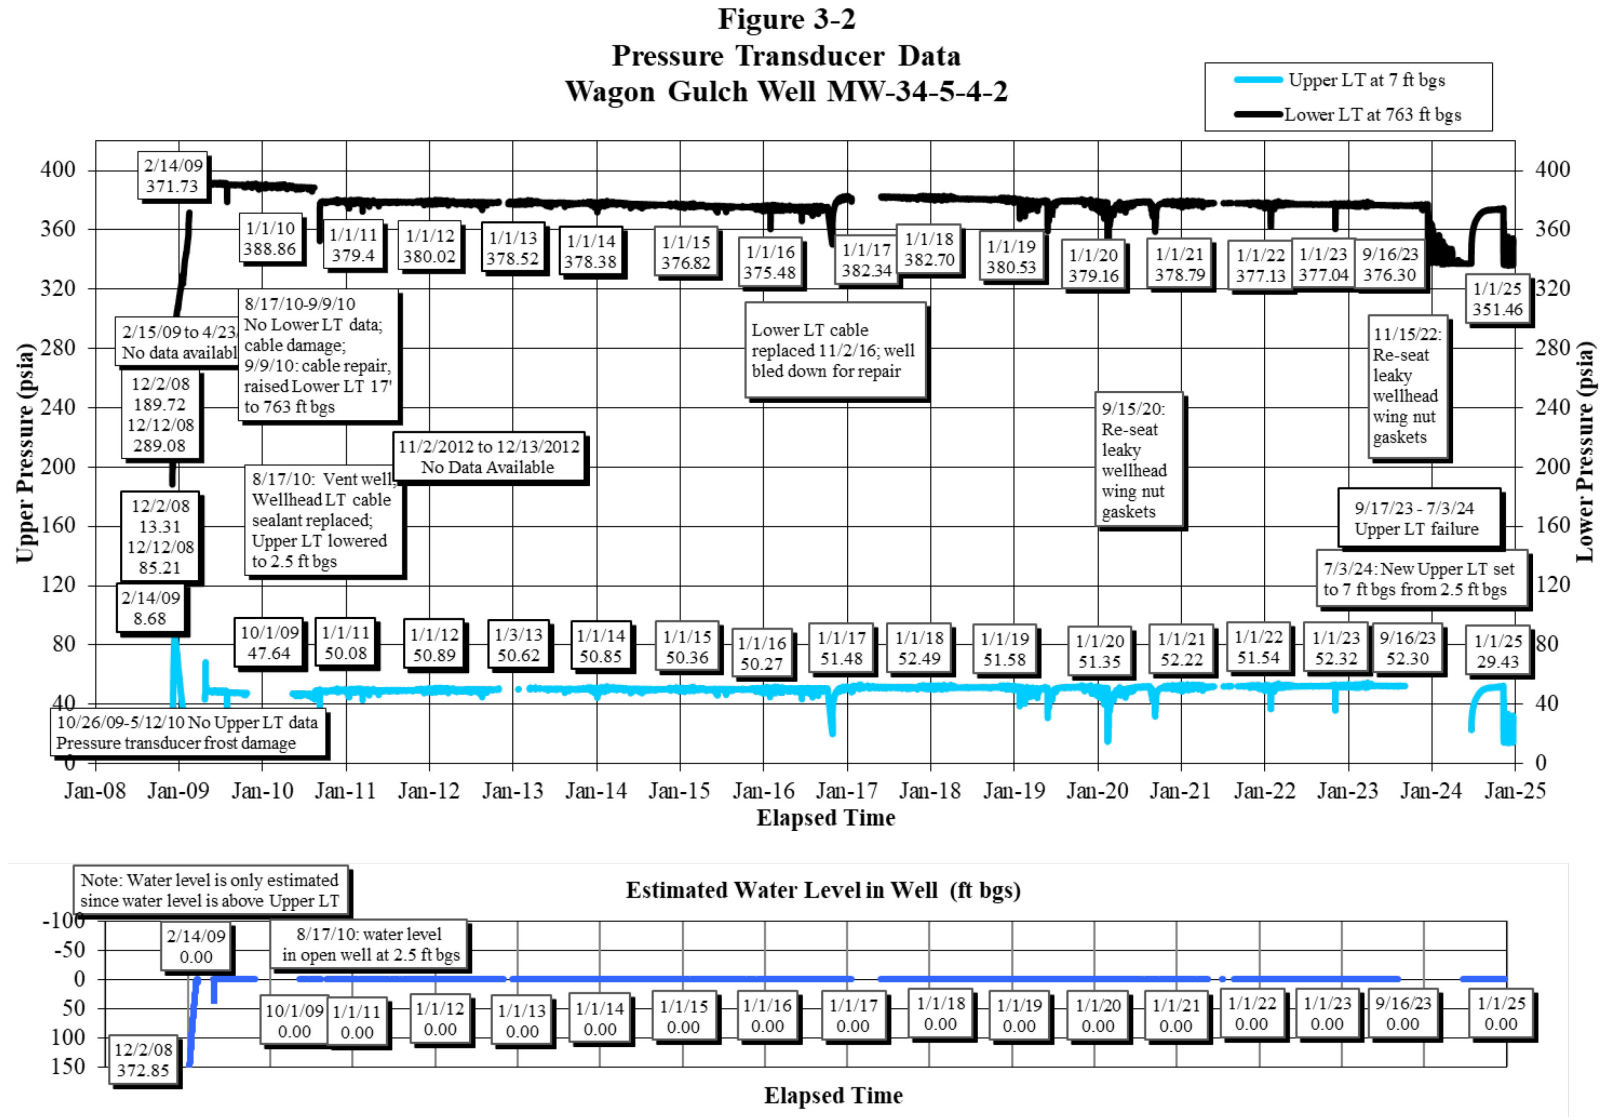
Figure 3-2
Pressure Transducer Data
Wagon Gulch Well MW-34-5-4-2

Upper LT at 7 ft bgs
Lower LT at 763 ft bgs

Upper Pressure (psia)
Lower Pressure (psia)

400
360
320
280
240
200
160
120
80
40
0

2/14/09 371.73
1/1/10 388.86
1/1/11 379.4
1/1/12 380.02
1/1/13 378.52
1/1/14 378.38
1/1/15 376.82
1/1/16 375.48
1/1/17 382.34
1/1/18 382.70
1/1/19 380.53
1/1/20 379.16
1/1/21 378.79
1/1/22 377.13
1/1/23 377.04
9/16/23 376.30
1/1/25 351.46

2/15/09 to 4/23 No data availabl
8/17/10-9/9/10 No Lower LT data; cable damage; 9/9/10: cable repair, raised Lower LT 17' to 763 ft bgs
12/2/08 189.72 12/12/08 289.08
11/2/2012 to 12/13/2012 No Data Available
Lower LT cable replaced 11/2/16; well bled down for repair
9/15/20: Re-seat leaky wellhead wing nut gaskets
11/15/22: Re-seat leaky wellhead wing nut gaskets
8/17/10: Vent well; Wellhead LT cable sealant replaced; Upper LT lowered to 2.5 ft bgs
12/2/08 13.31 12/12/08 85.21
9/17/23 - 7/3/24 Upper LT failure
7/3/24: New Upper LT set to 7 ft bgs from 2.5 ft bgs
2/14/09 8.68

10/1/09 47.64
1/1/11 50.08
1/1/12 50.89
1/3/13 50.62
1/1/14 50.85
1/1/15 50.36
1/1/16 50.27
1/1/17 51.48
1/1/18 52.49
1/1/19 51.58
1/1/20 51.35
1/1/21 52.22
1/1/22 51.54
1/1/23 52.32
9/16/23 52.30
1/1/25 29.43

10/26/09-5/12/10 No Upper LT data Pressure transducer frost damage

Jan-08 Jan-09 Jan-10 Jan-11 Jan-12 Jan-13 Jan-14 Jan-15 Jan-16 Jan-17 Jan-18 Jan-19 Jan-20 Jan-21 Jan-22 Jan-23 Jan-24 Jan-25
Elapsed Time

Note: Water level is only estimated since water level is above Upper LT
Estimated Water Level in Well (ft bgs)
-100
-50
0
50
100
150
2/14/09 0.00
8/17/10: water level in open well at 2.5 ft bgs
12/2/08 372.85
10/1/09 0.00
1/1/11 0.00
1/1/12 0.00
1/1/13 0.00
1/1/14 0.00
1/1/15 0.00
1/1/16 0.00
1/1/17 0.00
1/1/18 0.00
1/1/19 0.00
1/1/20 0.00
1/1/21 0.00
1/1/22 0.00
1/1/23 0.00
9/16/23 0.00
1/1/25 0.00
Elapsed Time